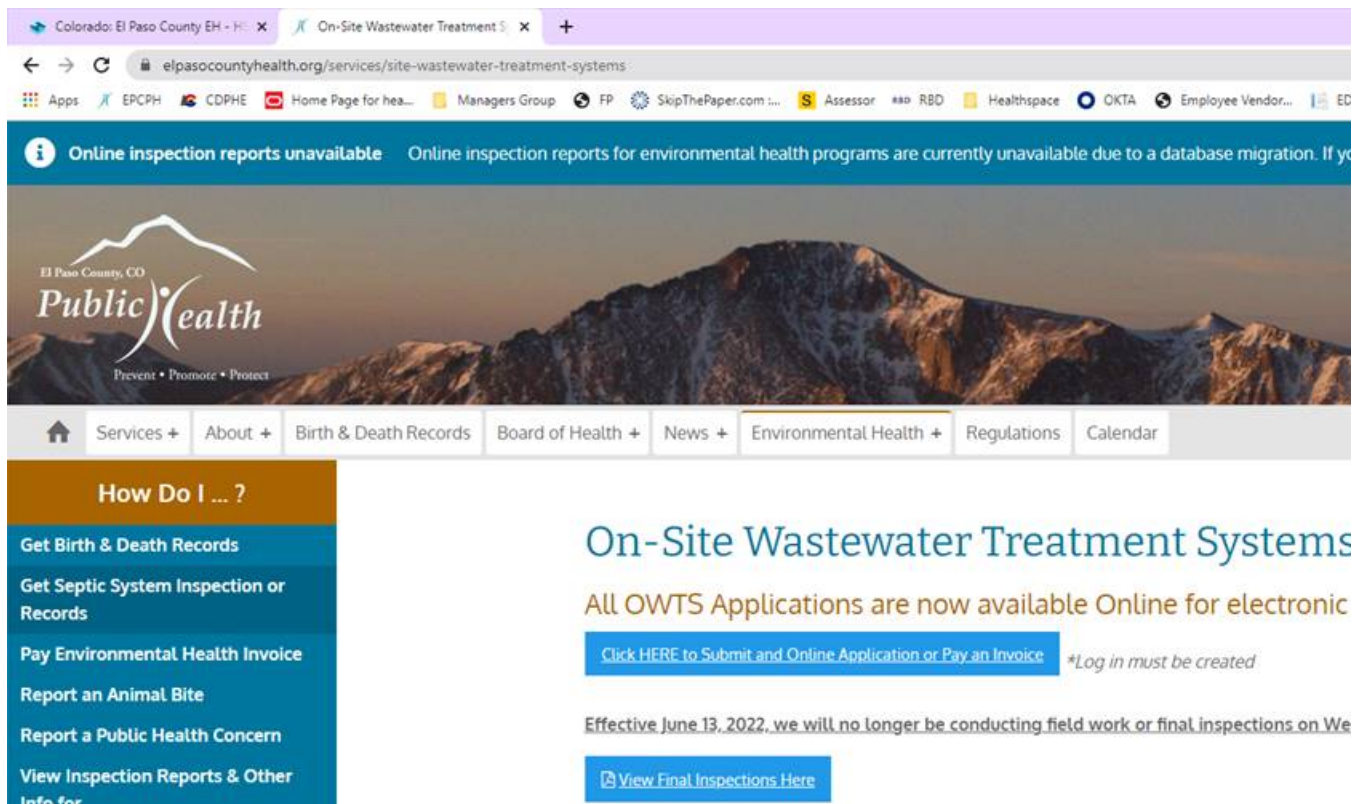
Colorado: El Paso County EH - H ×
On-Site Wastewater Treatment S ×
+

elpasocountyhealth.org/services/site-wastewater-treatment-systems

Apps EPCPH CDPHE Home Page for hea... Managers Group FP SkipThePaper.com :... Assessor RBD Healthspace OKTA Employee Vendor... ED

Online inspection reports unavailable Online inspection reports for environmental health programs are currently unavailable due to a database migration. If yo

El Paso County, CO
Public Health
Prevent • Promote • Protect

Services + About + Birth & Death Records Board of Health + News + Environmental Health + Regulations Calendar

How Do I ... ?

Get Birth & Death Records

Get Septic System Inspection or Records

Pay Environmental Health Invoice

Report an Animal Bite

Report a Public Health Concern

View Inspection Reports & Other Info for

On-Site Wastewater Treatment Systems

All OWTS Applications are now available Online for electronic

Click HERE to Submit and Online Application or Pay an Invoice *Log in must be created

Effective June 13, 2022, we will no longer be conducting field work or final inspections on We

View Final Inspections Here